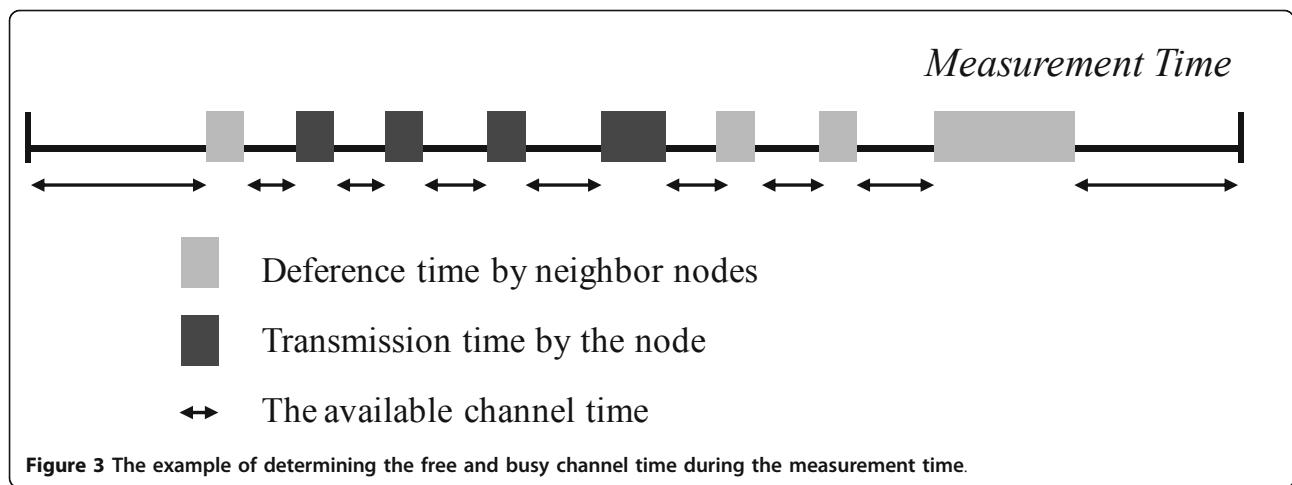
*Measurement Time*

Deference time by neighbor nodes

Transmission time by the node

The available channel time

**Figure 3 The example of determining the free and busy channel time during the measurement time.**